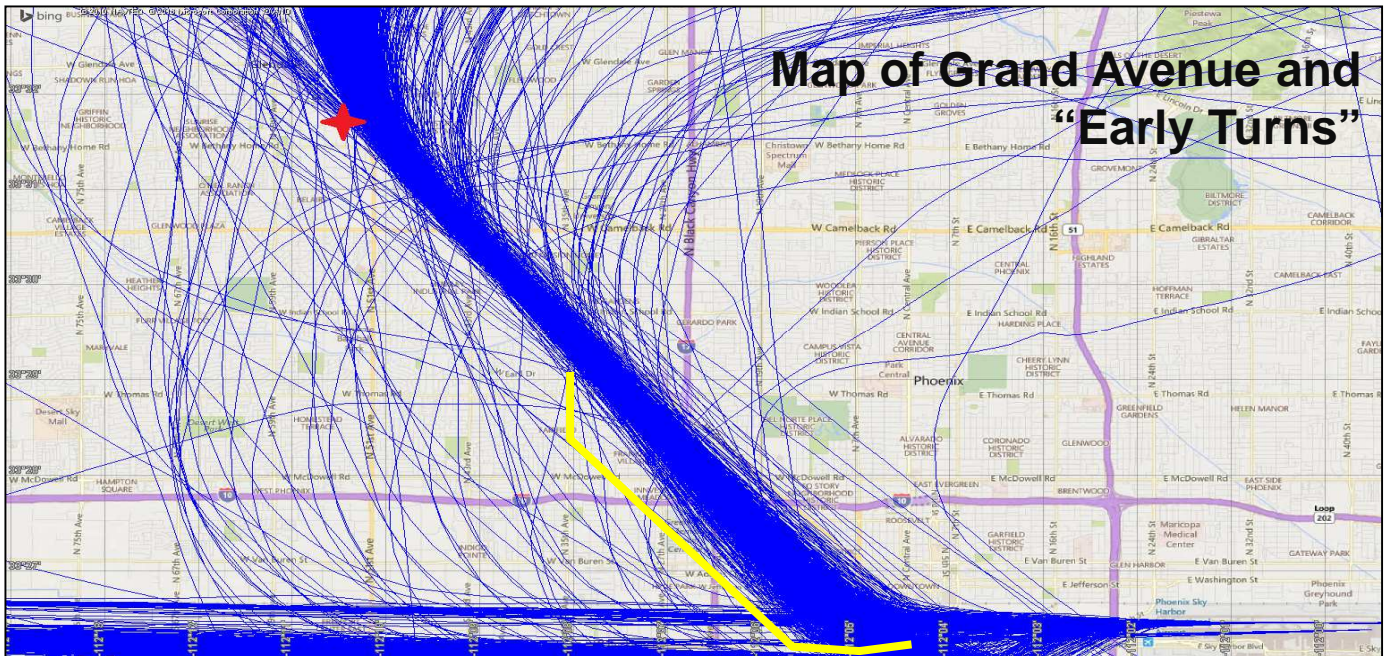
Map of Grand Avenue and "Early Turns"

bing

W Glendale Ave
SHADOW RUN HOA
GRIFFIN HISTORIC NEIGHBORHOOD
W Bethany Home Rd
CAMELBACK VILLAGE ESTATES
GLENWOOD PLAZA
HEATHER HEIGHTS
MARYVALE
W Thomas Rd
Desert Sky Mall
W McDowell Rd
HAMPTON SQUARE
W Van Buren St
N 75th Ave
N 67th Ave
N 59th Ave
N 51st Ave
N 43rd Ave
N 35th Ave
N 27th Ave
HOMESTEAD TERRACE
W Indian School Rd
W Camelback Rd
W Earll Dr
W McDowell Rd
WEST PHOENIX
INDIO POINT
W Adams
GLEN MANOR
GARDEN SPRINGS
W Bethany Home Rd
Christown Spectrum Mall
N Black Canyon Hwy
W Camelback Rd
PIERSON PLACE HISTORIC DISTRICT
MEDLOCK PLACE HISTORIC DISTRICT
W Indian School Rd
WOODLEA HISTORIC DISTRICT
CAMPUS VISTA HISTORIC DISTRICT
ENCANTO PARK
W Thomas Rd
DEL NORTE PLACE HISTORIC DISTRICT
N Central Ave
CENTRAL AVENUE CORRIDOR
Park Central
Phoenix
ALVARADO HISTORIC DISTRICT
CORONADO HISTORIC DISTRICT
GOLDEN GROVES
IMPERIAL HEIGHTS
E Bethany Home Rd
E Camelback Rd
CENTRAL PHOENIX
E Indian School Rd
HARDING PLACE
CHEERY LYNN HISTORIC DISTRICT
E Thomas Rd
GLENWOOD
E McDowell Rd
EAST EVERGREEN
ROOSEVELT
GARFIELD HISTORIC DISTRICT
E Van Buren St
E Jefferson St
DOWNTOWN
N 7th St
N 16th St
51
GROVEMONT
HIGHLAND ESTATES
E Camelback Rd
GIBRALTAR ESTATES
BILTMORE DISTRICT
CAMELBACK CORRIDOR
CAMELBACK EAST
HOFFMAN TERRACE
E Indian School Rd
N 24th St
N 32nd St
N 40th St
E Thomas Rd
GREENFIELD GARDENS
HELEN MANOR
BRENTWOOD
E McDowell Rd
EAST SIDE PHOENIX
Loop 202
Maricopa Medical Center
GLEN HARBOR
E Van Buren St
E Washington St
GATEWAY PARK
Phoenix Sky Harbor
Phoenix Greyhound Park
Piestewa Peak
Lincoln Dr
10
17